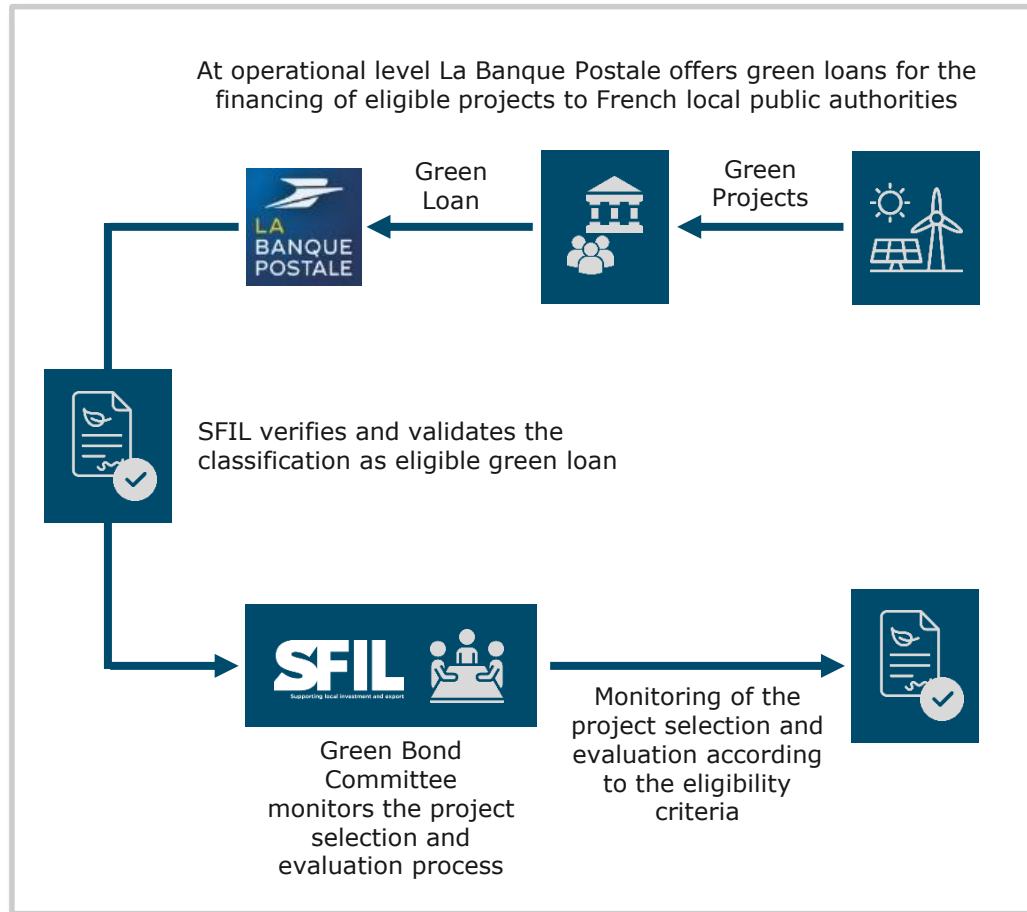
At operational level La Banque Postale offers green loans for the financing of eligible projects to French local public authorities

LA BANQUE POSTALE

Green Loan

Green Projects

SFIL verifies and validates the classification as eligible green loan

SFIL
Supporting local investment and export

Green Bond Committee monitors the project selection and evaluation process

Monitoring of the project selection and evaluation according to the eligibility criteria